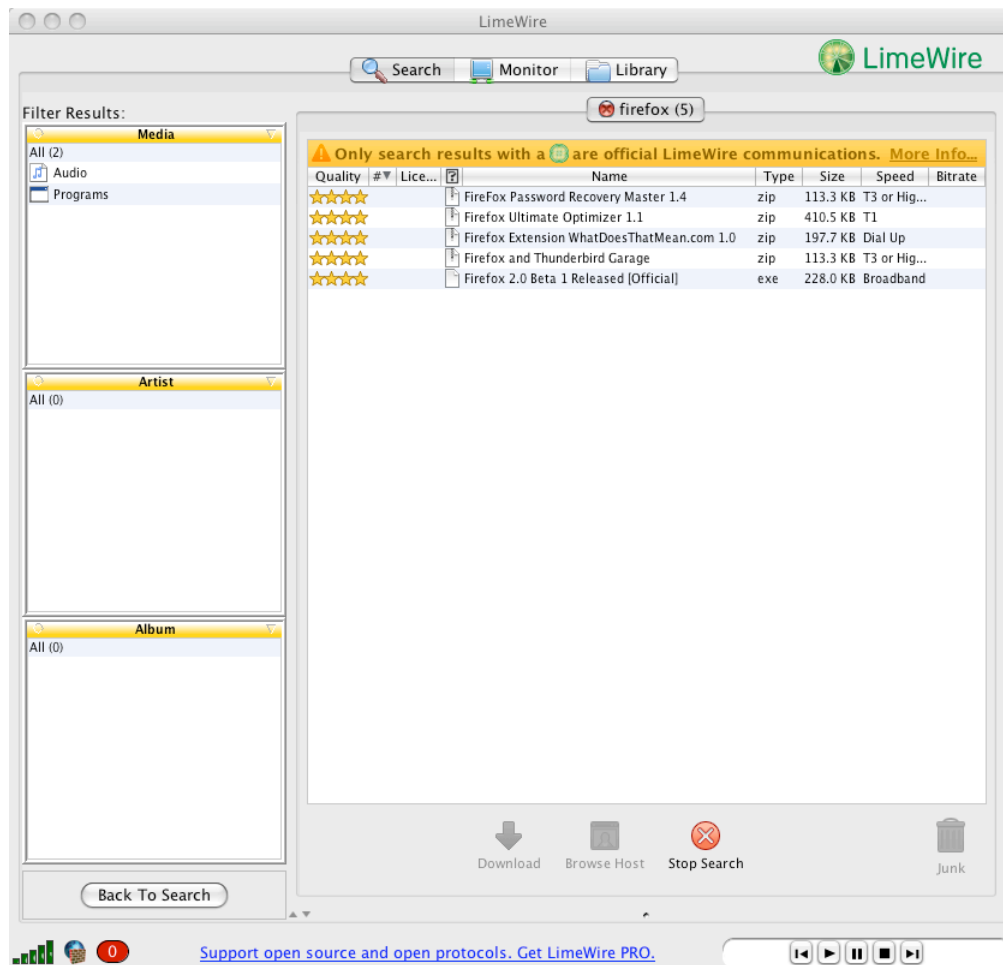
LimeWire

Search Monitor Library

LimeWire

Filter Results:

firefox (5)

Media
All (2)
Audio
Programs

Only search results with a are official LimeWire communications. More Info...

| Quality | # | Lice... | ? | Name | Type | Size | Speed | Bitrate |
|---|---|---|---|---|---|---|---|---|
| | | | | FireFox Password Recovery Master 1.4 | zip | 113.3 KB | T3 or Hig... | |
| | | | | Firefox Ultimate Optimizer 1.1 | zip | 410.5 KB | T1 | |
| | | | | Firefox Extension WhatDoesThatMean.com 1.0 | zip | 197.7 KB | Dial Up | |
| | | | | Firefox and Thunderbird Garage | zip | 113.3 KB | T3 or Hig... | |
| | | | | Firefox 2.0 Beta 1 Released [Official] | exe | 228.0 KB | Broadband | |

Artist
All (0)

Album
All (0)

Download Browse Host Stop Search Junk

Back To Search

0

Support open source and open protocols. Get LimeWire PRO.